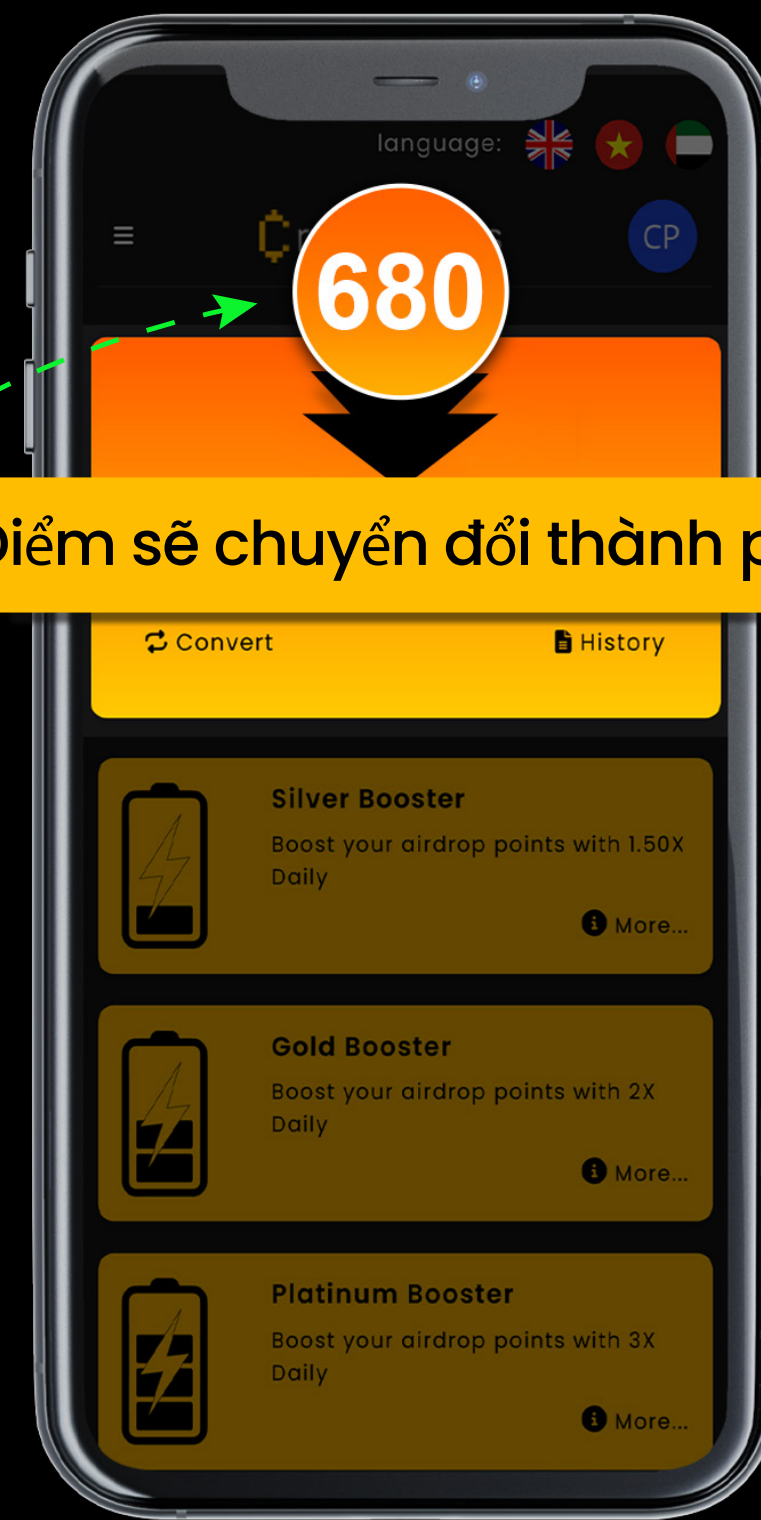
language:

CP

680

Điểm sẽ chuyển đổi thành p

Convert

History

Silver Booster

Boost your airdrop points with 1.50X Daily

More...

Gold Booster

Boost your airdrop points with 2X Daily

More...

Platinum Booster

Boost your airdrop points with 3X Daily

More...